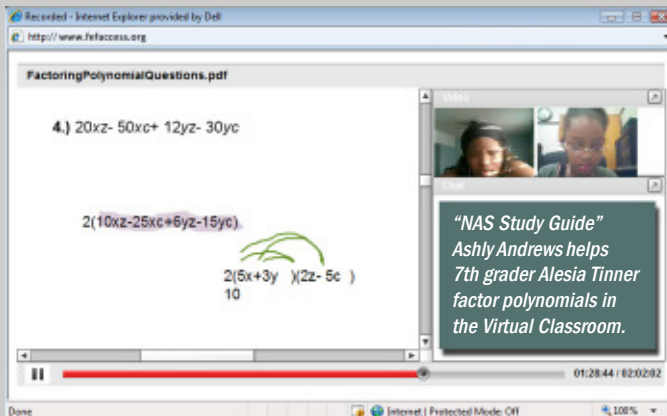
Recorded - Internet Explorer provided by Dell

http://www.fefaccess.org

FactoringPolynomialQuestions.pdf

4.) 20xz- 50xc+ 12yz- 30yc

2(10xz-25xc+6yz-15yc)

2(5x+3y )(2z- 5c )
10

Video

Chat

"NAS Study Guide" Ashly Andrews helps 7th grader Alesia Tinner factor polynomials in the Virtual Classroom.

01:28:44 / 02:02:02

Done

Internet | Protected Mode: Off

100%